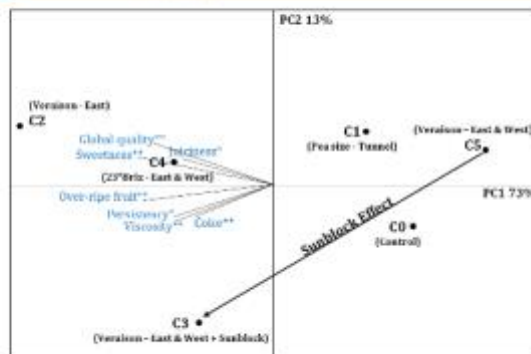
PC2 13%

(Veraison - East)
C2

Global quality***
Juiciness*
Sweetness**
C4
(23°Brix - East & West)

Over-ripe fruit**
Persistency*
Viscosity**
Color**

C1
(Pea size - Tunnel)

(Veraison - East & West)
C5

PC1 73%

C0
(Control)

Sunblock Effect

C3
(Veraison - East & West + Sunblock)